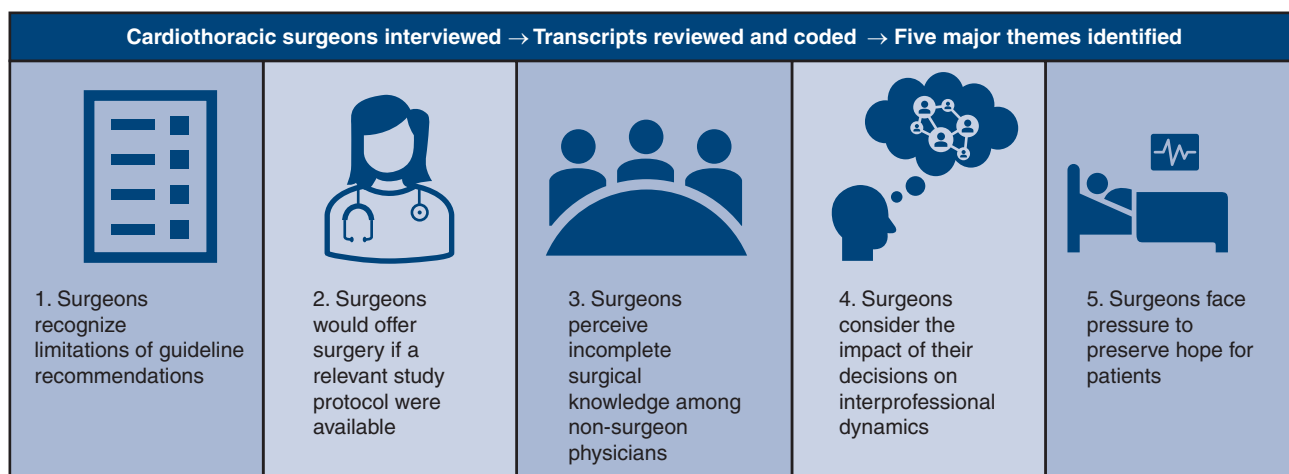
Cardiothoracic surgeons interviewed → Transcripts reviewed and coded → Five major themes identified

1. Surgeons recognize limitations of guideline recommendations

2. Surgeons would offer surgery if a relevant study protocol were available

3. Surgeons perceive incomplete surgical knowledge among non-surgeon physicians

4. Surgeons consider the impact of their decisions on interprofessional dynamics

5. Surgeons face pressure to preserve hope for patients